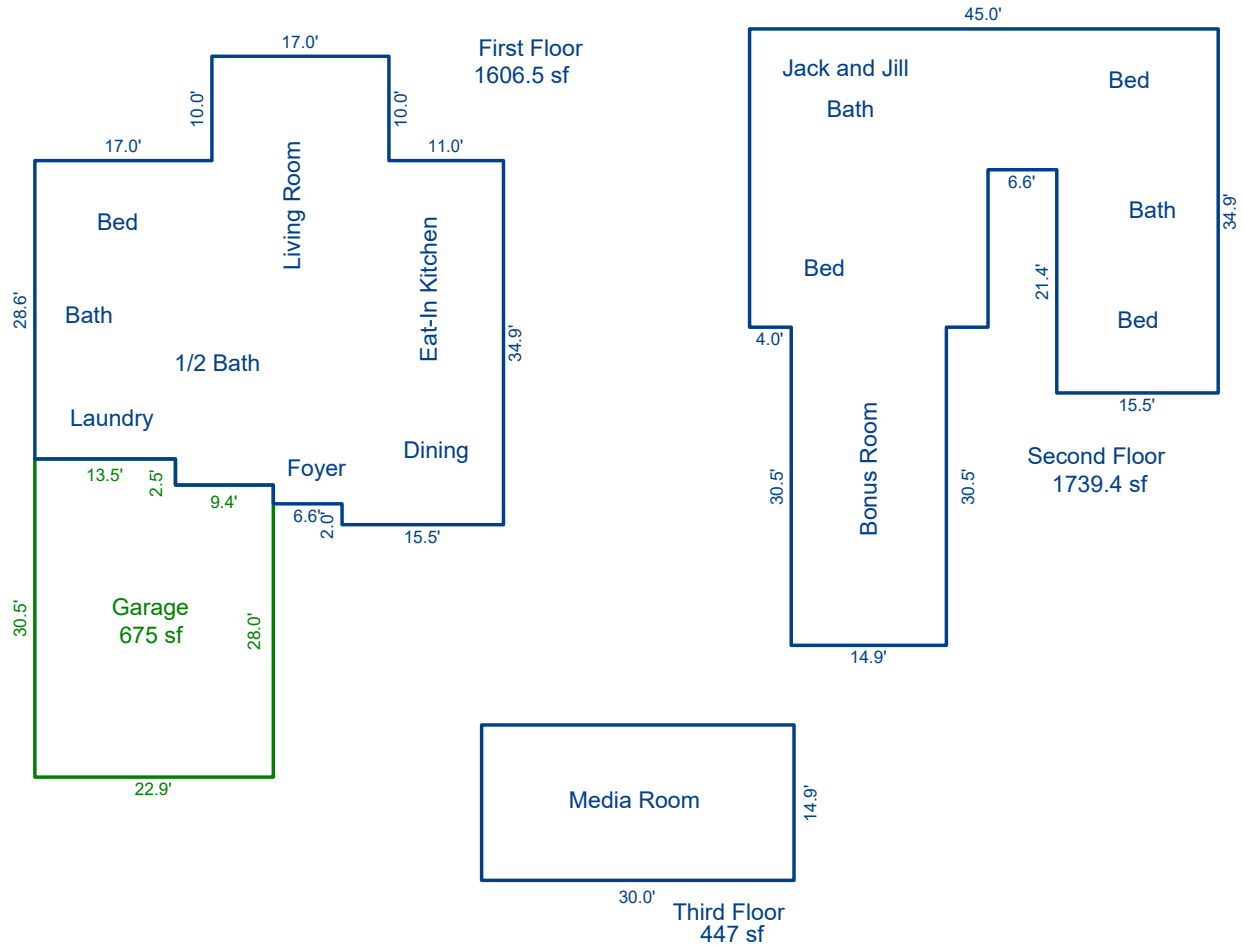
17.0'
First Floor
1606.5 sf
10.0'
10.0'
17.0'
11.0'
Living Room
Bed
Eat-In Kitchen
28.6'
Bath
34.9'
1/2 Bath
Laundry
Dining
Foyer
13.5'
2.5'
9.4'
6.6'
2.0'
15.5'
Garage
675 sf
30.5'
28.0'
22.9'

45.0'
Jack and Jill
Bath
Bed
6.6'
Bath
34.9'
Bed
21.4'
Bed
4.0'
15.5'
Second Floor
1739.4 sf
30.5'
Bonus Room
30.5'
14.9'

Media Room
14.9'
30.0'
Third Floor
447 sf